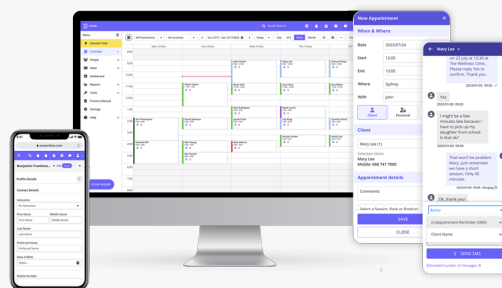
New Appointment

When & Where

Date 2023/07/24

Start 12:00

End 13:00

Where Sydney

With John

Client

Personal

Client

Mary Lee (1)

Selected client
Mary Lee
Mobile: 000 747 7000

Appointment details

Comments

SAVE

CLOSE

Mary Lee

on 23 July at 12:30 at The Wellness Clinic. Please reply Yes to confirm. Thank you.

Yes

I might be a few minutes late because I have to pick up my daughter from school. Is that ok?

That won't be problem Mary. Just remember we have a short session. Only 45 minutes.

Ok, thank you!

SEND SMS

Marguerite Frankenstein

Profile Details

Contact Details

Salutation

First Name

Middle Name

Last Name

Preferred Name

Date of Birth

Mobile Number

Contact Client

Calendar

People

Sales

Dashboard

Reports

Tools

Practice Manual

Settings

Help